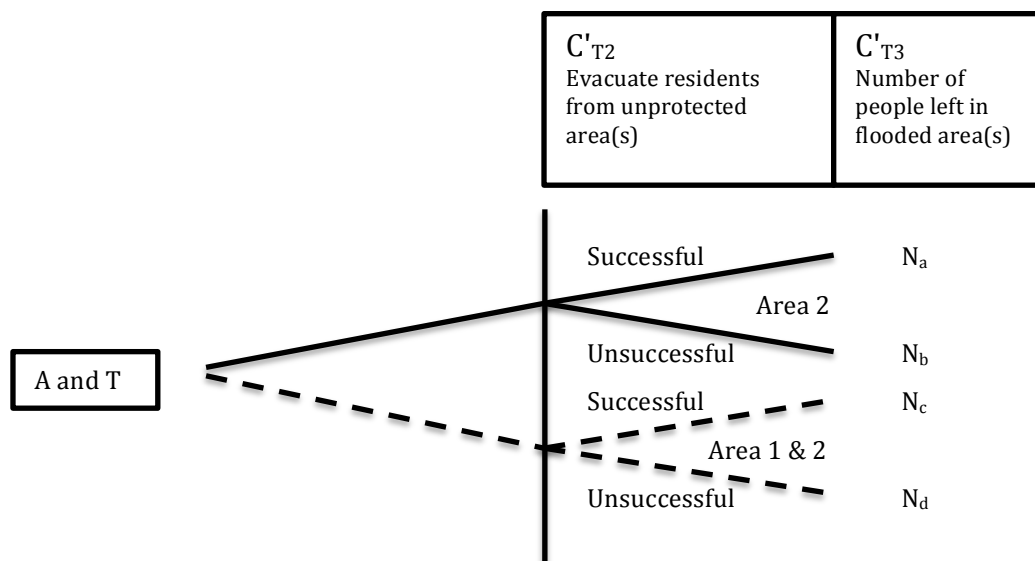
| $C'_{T2}$ Evacuate residents from unprotected area(s) | $C'_{T3}$ Number of people left in flooded area(s) |
|---|---|

A and T

Successful

Area 2

Unsuccessful

Successful

Area 1 & 2

Unsuccessful

$N_a$

$N_b$

$N_c$

$N_d$